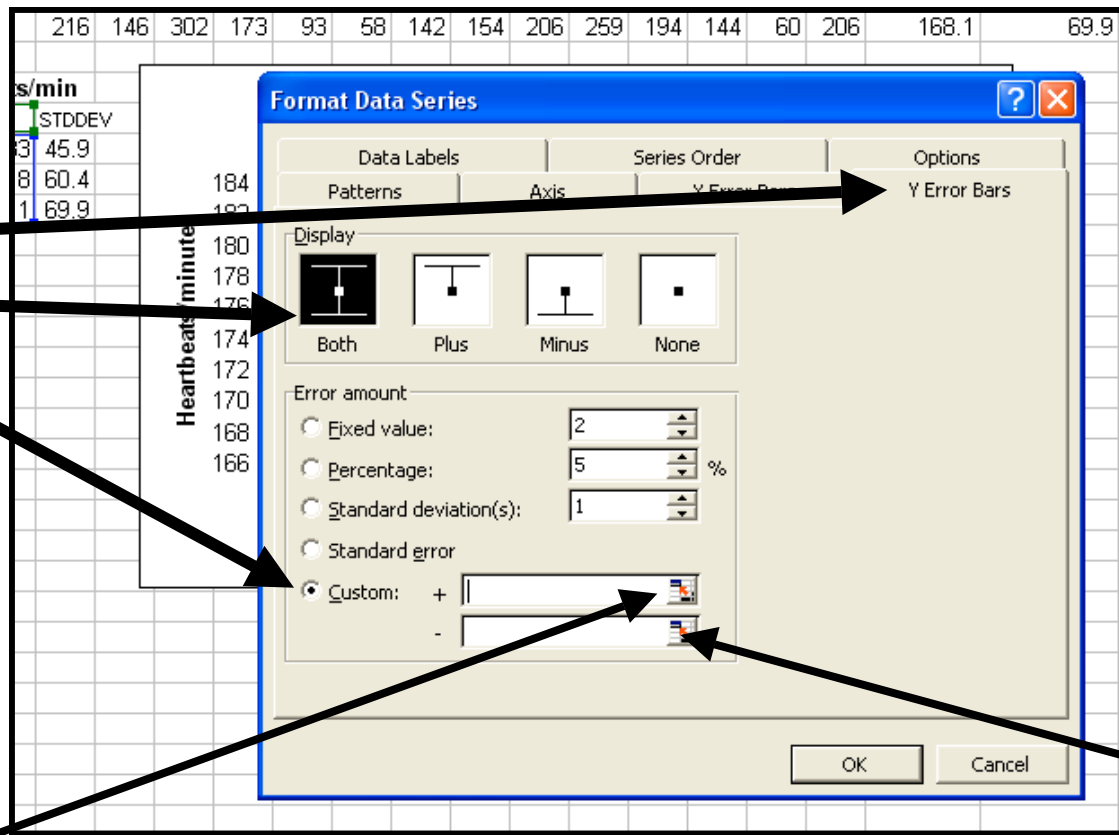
| 216 | 146 | 302 | 173 | 93 | 58 | 142 | 154 | 206 | 259 | 194 | 144 | 60 | 206 | 168.1 | 69.9 |
|---|---|---|---|---|---|---|---|---|---|---|---|---|---|---|---|

s/min
STDDEV
3 45.9
8 60.4
1 69.9

184
180
178
176
174
172
170
168
166
Heartbeats/minute

Format Data Series

Data Labels
Series Order
Options
Patterns
Axis
Y Error Bars
Y Error Bars

Display
Both
Plus
Minus
None

Error amount
Fixed value: 2
Percentage: 5 %
Standard deviation(s): 1
Standard error
Custom: +
-

OK
Cancel